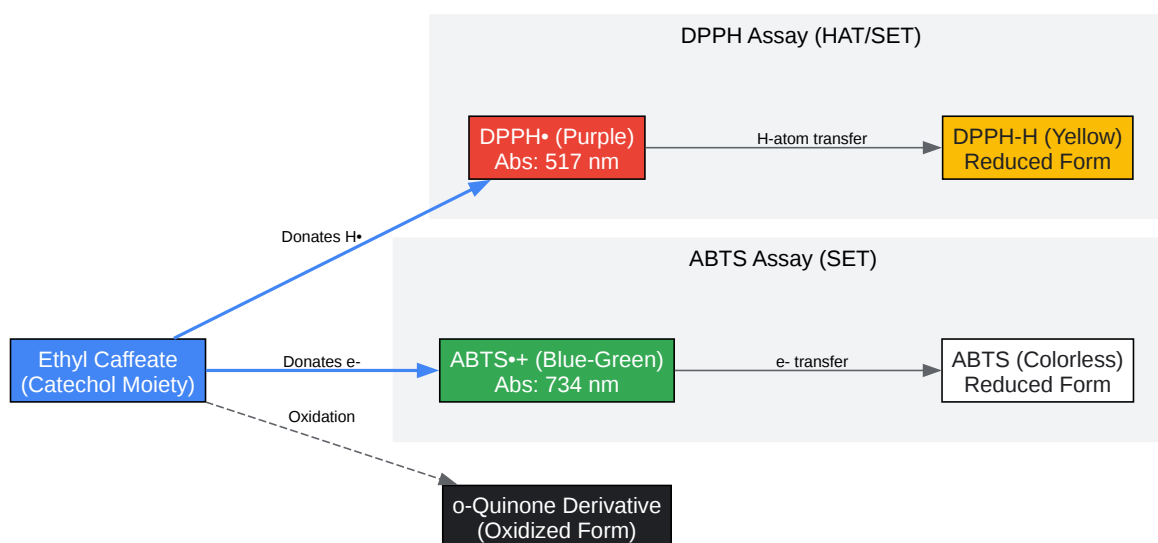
DPPH Assay (HAT/SET)

DPPH• (Purple)
Abs: 517 nm

H-atom transfer

DPPH-H (Yellow)
Reduced Form

Donates H•

ABTS Assay (SET)

Ethyl Caffeate
(Catechol Moiety)

Donates e-

ABTS•+ (Blue-Green)
Abs: 734 nm

e- transfer

ABTS (Colorless)
Reduced Form

Oxidation

o-Quinone Derivative
(Oxidized Form)